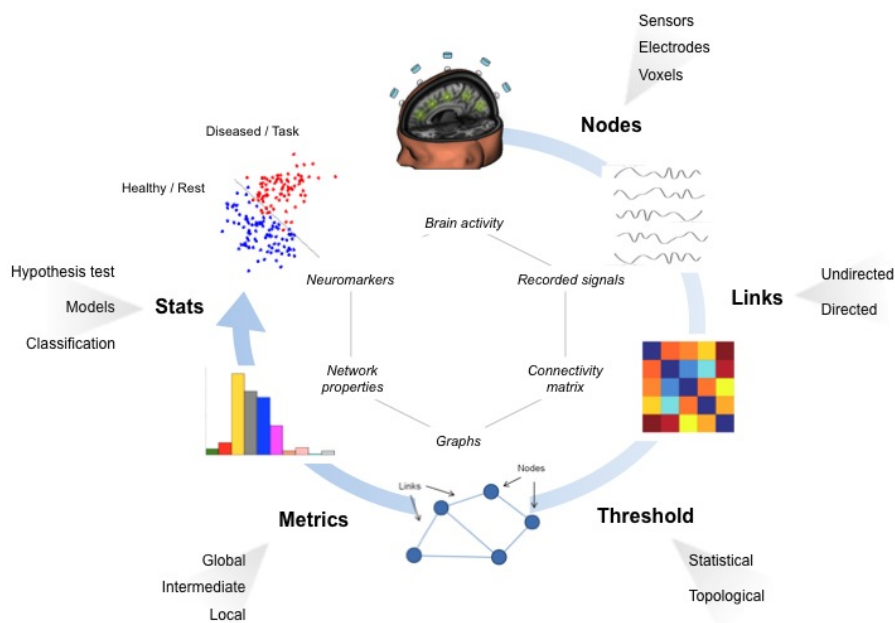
Sensors
Electrodes
Voxels

Nodes

Diseased / Task

Healthy / Rest

Brain activity

Neuromarkers

Recorded signals

Hypothesis test
Models
Classification

Stats

Links

Undirected
Directed

Network properties

Connectivity matrix

Graphs

Links

Nodes

Metrics

Threshold

Global
Intermediate
Local

Statistical
Topological